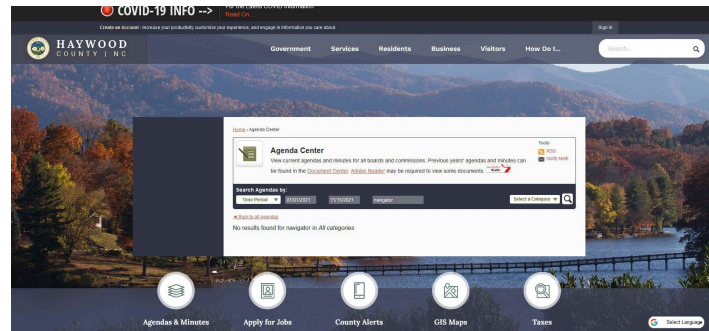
COVID-19 INFO -->
For the Latest COVID Information
Read On.

Create an Account - Increase your productivity, customize your experience, and engage in information you care about.

Sign In

HAYWOOD
COUNTY | NC

Government
Services
Residents
Business
Visitors
How Do I...

Search...

Home › Agenda Center

Agenda Center

View current agendas and minutes for all boards and commissions. Previous years' agendas and minutes can be found in the Document Center. Adobe Reader may be required to view some documents.

Tools
RSS
Notify Me®

Search Agendas by:
Time Period
01/01/2021
11/15/2021
navigator
Select a Category

« Back to all agendas

No results found for navigator in All categories

Agendas & Minutes
Apply for Jobs
County Alerts
GIS Maps
Taxes

Select Language